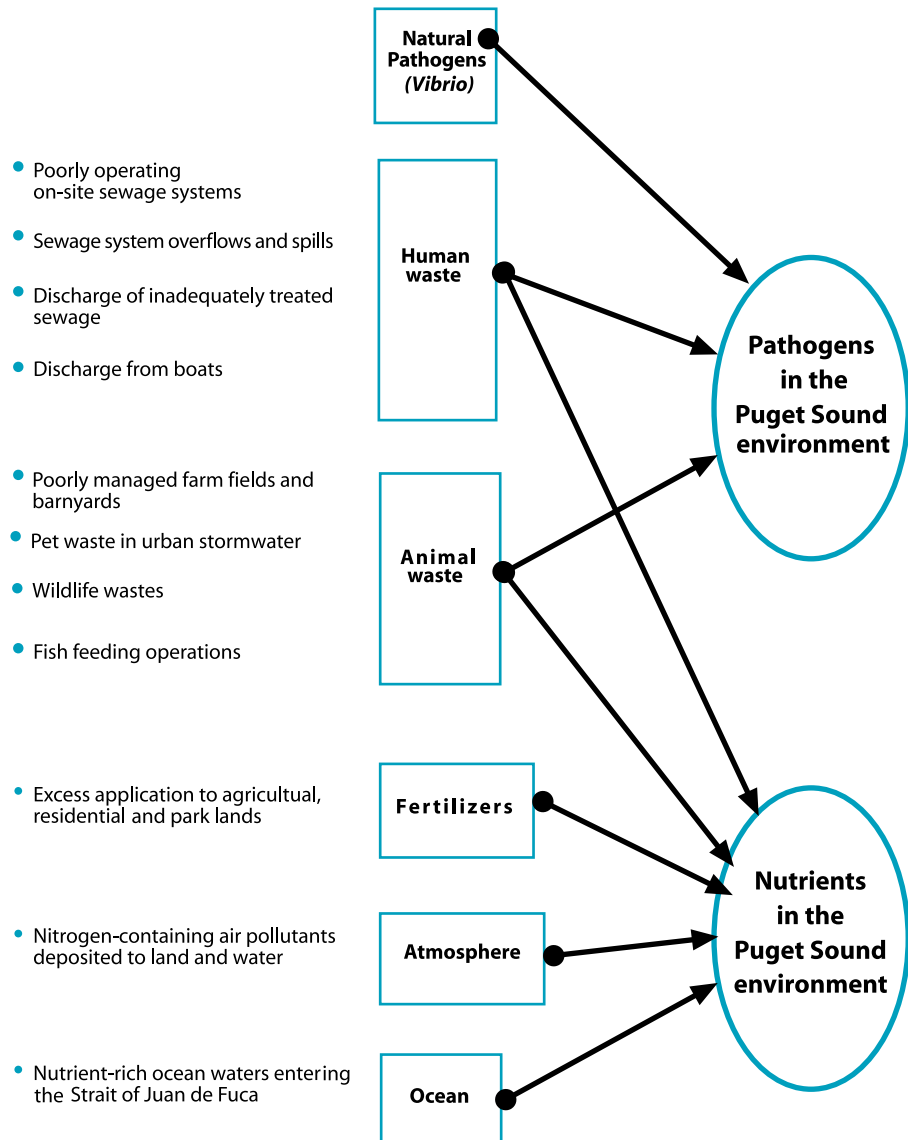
Natural Pathogens (Vibrio)

Poorly operating on-site sewage systems

Sewage system overflows and spills

Discharge of inadequately treated sewage

Discharge from boats

Human waste

Pathogens in the Puget Sound environment

Poorly managed farm fields and barnyards

Pet waste in urban stormwater

Wildlife wastes

Fish feeding operations

Animal waste

Excess application to agricultual, residential and park lands

Fertilizers

Nutrients in the Puget Sound environment

Nitrogen-containing air pollutants deposited to land and water

Atmosphere

Nutrient-rich ocean waters entering the Strait of Juan de Fuca

Ocean